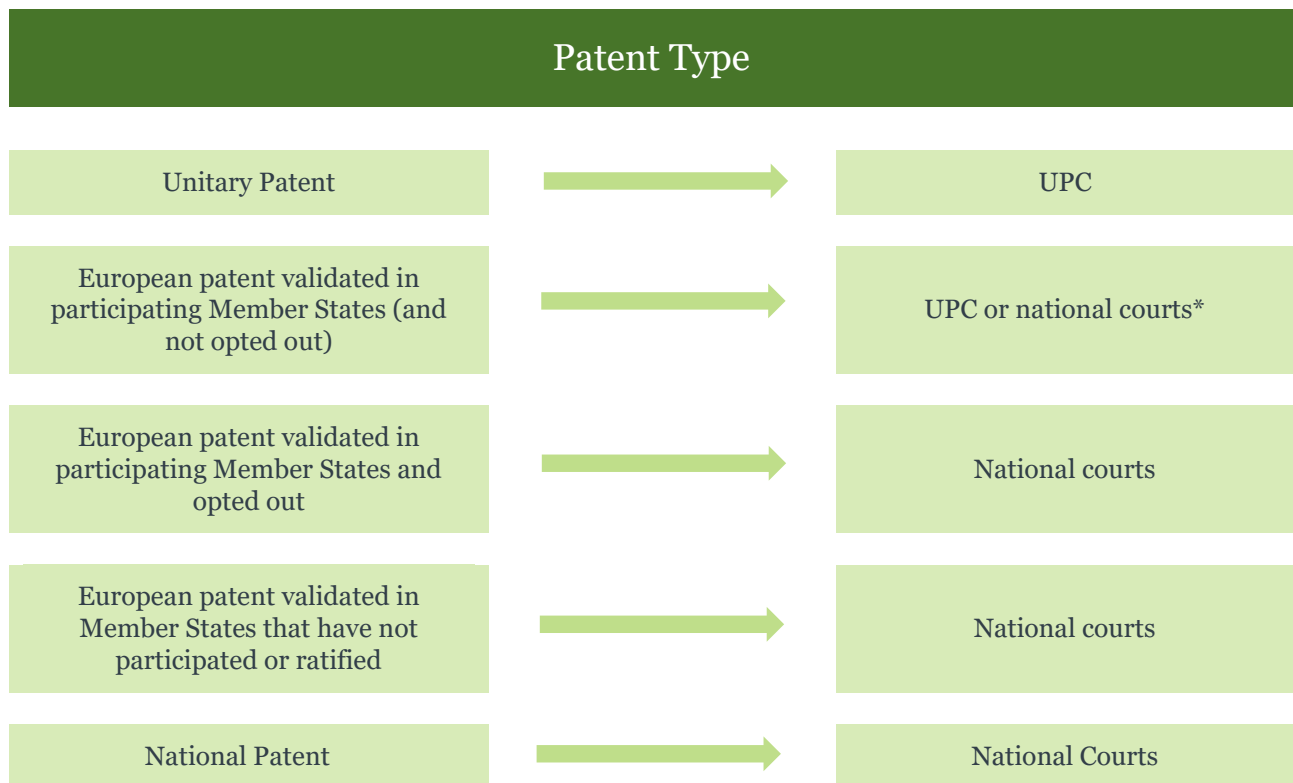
Patent Type

| | |
|---|---|
| Unitary Patent | UPC |
| European patent validated in participating Member States (and not opted out) | UPC or national courts* |
| European patent validated in participating Member States and opted out | National courts |
| European patent validated in Member States that have not participated or ratified | National courts |
| National Patent | National Courts |